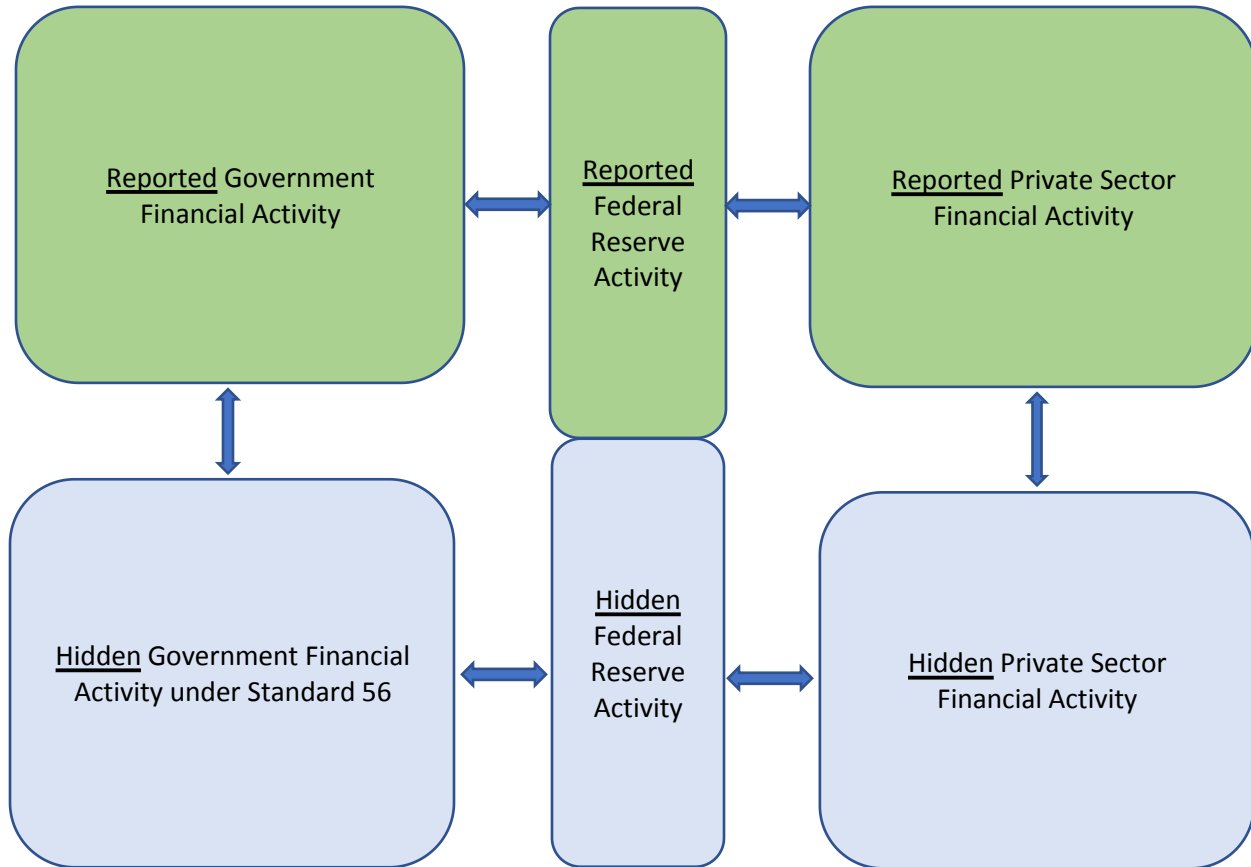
Reported Government Financial Activity

Reported Federal Reserve Activity

Reported Private Sector Financial Activity

Hidden Government Financial Activity under Standard 56

Hidden Federal Reserve Activity

Hidden Private Sector Financial Activity